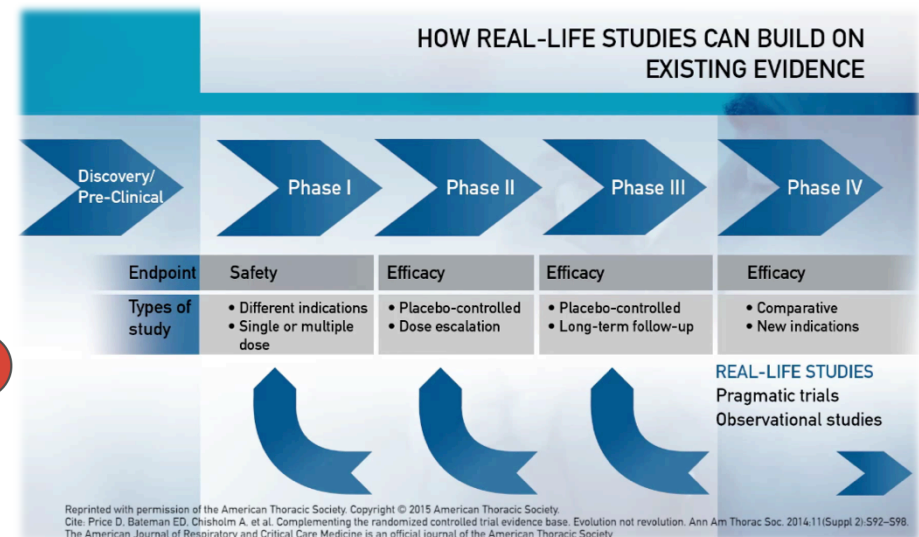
HOW REAL-LIFE STUDIES CAN BUILD ON EXISTING EVIDENCE

Discovery/ Pre-Clinical

Phase I

Phase II

Phase III

Phase IV

| Endpoint | Safety | Efficacy | Efficacy | Efficacy |
|---|---|---|---|---|
| Types of study | • Different indications • Single or multiple dose | • Placebo-controlled • Dose escalation | • Placebo-controlled • Long-term follow-up | • Comparative • New indications |

REAL-LIFE STUDIES
Pragmatic trials
Observational studies

Reprinted with permission of the American Thoracic Society. Copyright © 2015 American Thoracic Society.
Cite: Price D, Bateman ED, Chisholm A, et al. Complementing the randomized controlled trial evidence base. Evolution not revolution. Ann Am Thorac Soc. 2014;11(Suppl 2):S92–S98.
The American Journal of Respiratory and Critical Care Medicine is an official journal of the American Thoracic Society.